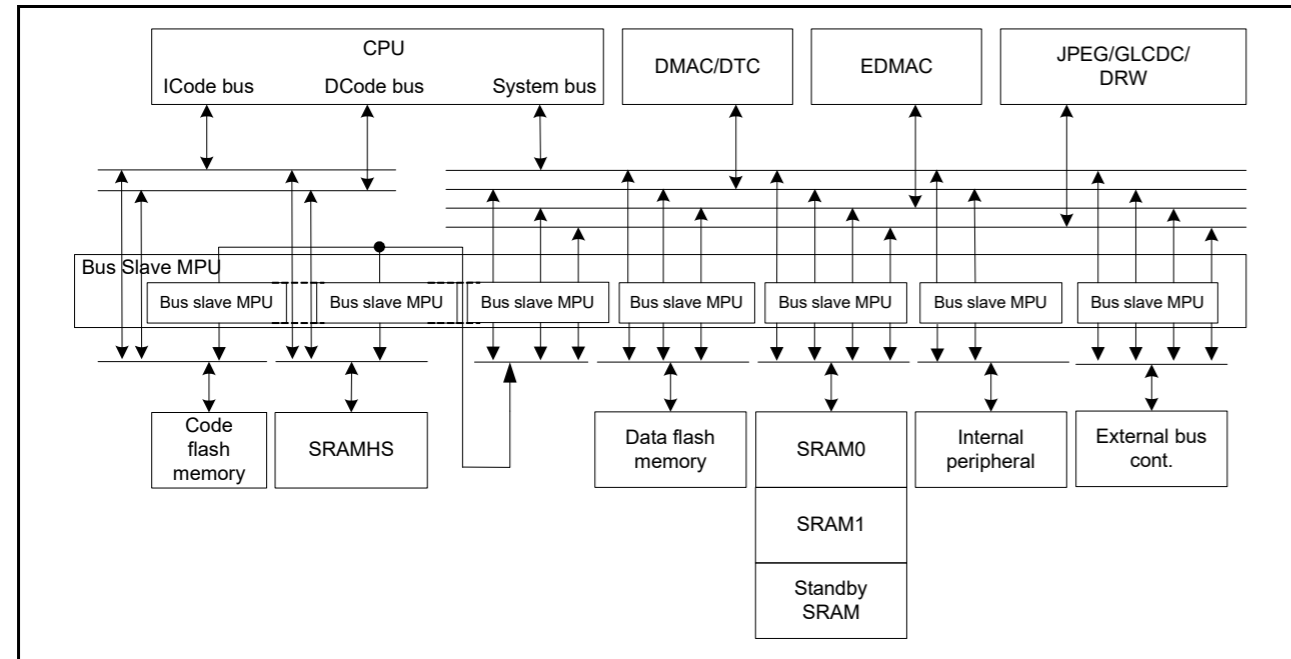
CPU
ICode bus DCode bus System bus

DMAC/DTC

EDMAC

JPEG/GLCDC/
DRW

Bus Slave MPU

Bus slave MPU

Bus slave MPU

Bus slave MPU

Bus slave MPU

Bus slave MPU

Bus slave MPU

Bus slave MPU

Code
flash
memory

SRAMHS

Data flash
memory

SRAM0

SRAM1

Standby
SRAM

Internal
peripheral

External bus
cont.